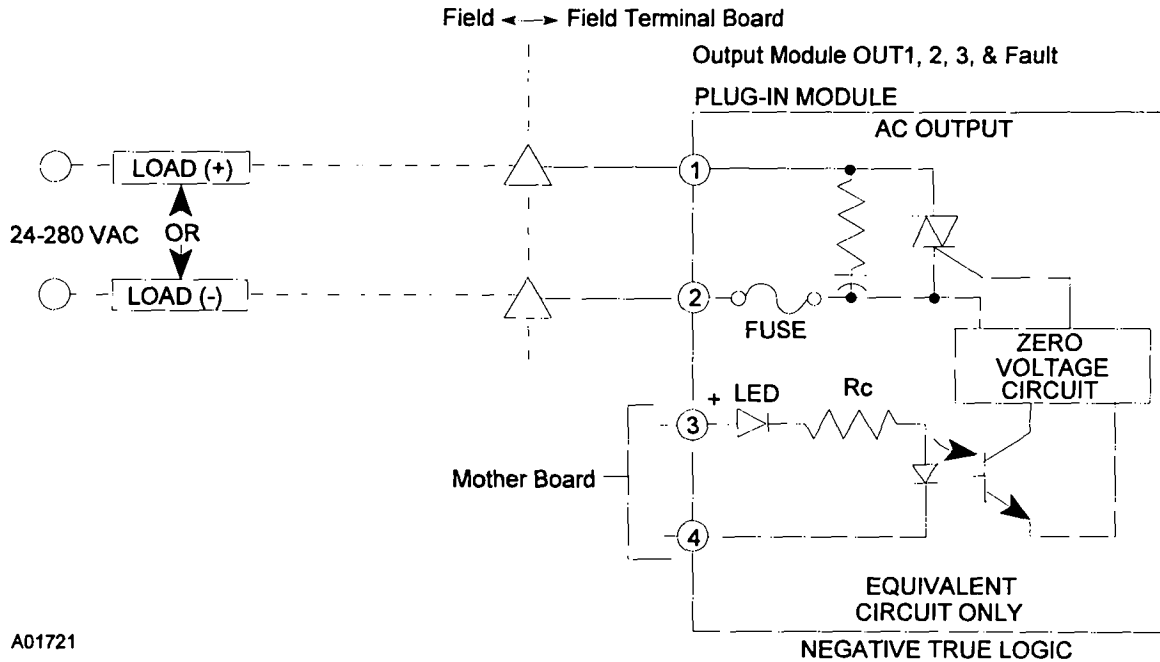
Field ◄—► Field Terminal Board

Output Module OUT1, 2, 3, & Fault

PLUG-IN MODULE

AC OUTPUT

LOAD (+)

24-280 VAC

OR

LOAD (-)

1

2

FUSE

ZERO VOLTAGE CIRCUIT

+

LED

Rc

3

Mother Board

4

EQUIVALENT CIRCUIT ONLY

A01721

NEGATIVE TRUE LOGIC